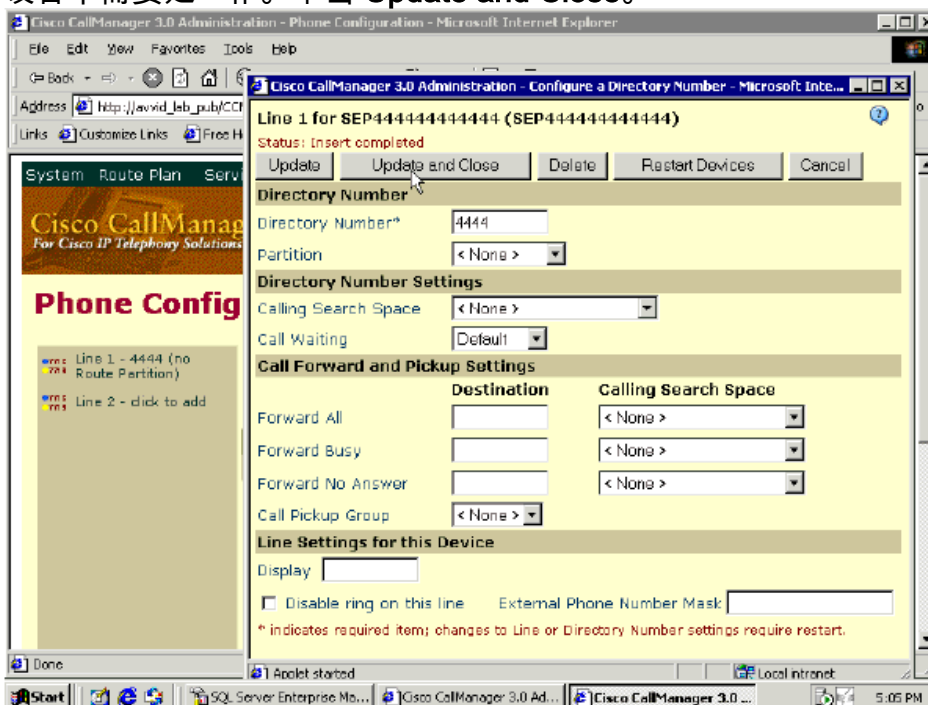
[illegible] Update and Close。

Cisco CallManager 3.0 Administration - Phone Configuration - Microsoft Internet Explorer

File Edit View Favorites Tools Help

Back

Address http://avvid_lab_pub/CC

Links Customize Links Free H

System Route Plan Serv

Cisco CallManag
For Cisco IP Telephony Solutions

Phone Config

Line 1 - 4444 (no Route Partition)

Line 2 - click to add

Done

Cisco CallManager 3.0 Administration - Configure a Directory Number - Microsoft Inte...

Line 1 for SEP444444444444 (SEP444444444444)

Status: Insert completed

Update | Update and Close | Delete | Restart Devices | Cancel

Directory Number

Directory Number* 4444

Partition < None >

Directory Number Settings

Calling Search Space < None >

Call Waiting Default

Call Forward and Pickup Settings

Destination Calling Search Space

Forward All < None >

Forward Busy < None >

Forward No Answer < None >

Call Pickup Group < None >

Line Settings for this Device

Display

Disable ring on this line External Phone Number Mask

* indicates required item; changes to Line or Directory Number settings require restart.

Applet started

Local intranet

Start SQL Server Enterprise Ma... Cisco CallManager 3.0 Ad... Cisco CallManager 3.0 ... 5:05 PM